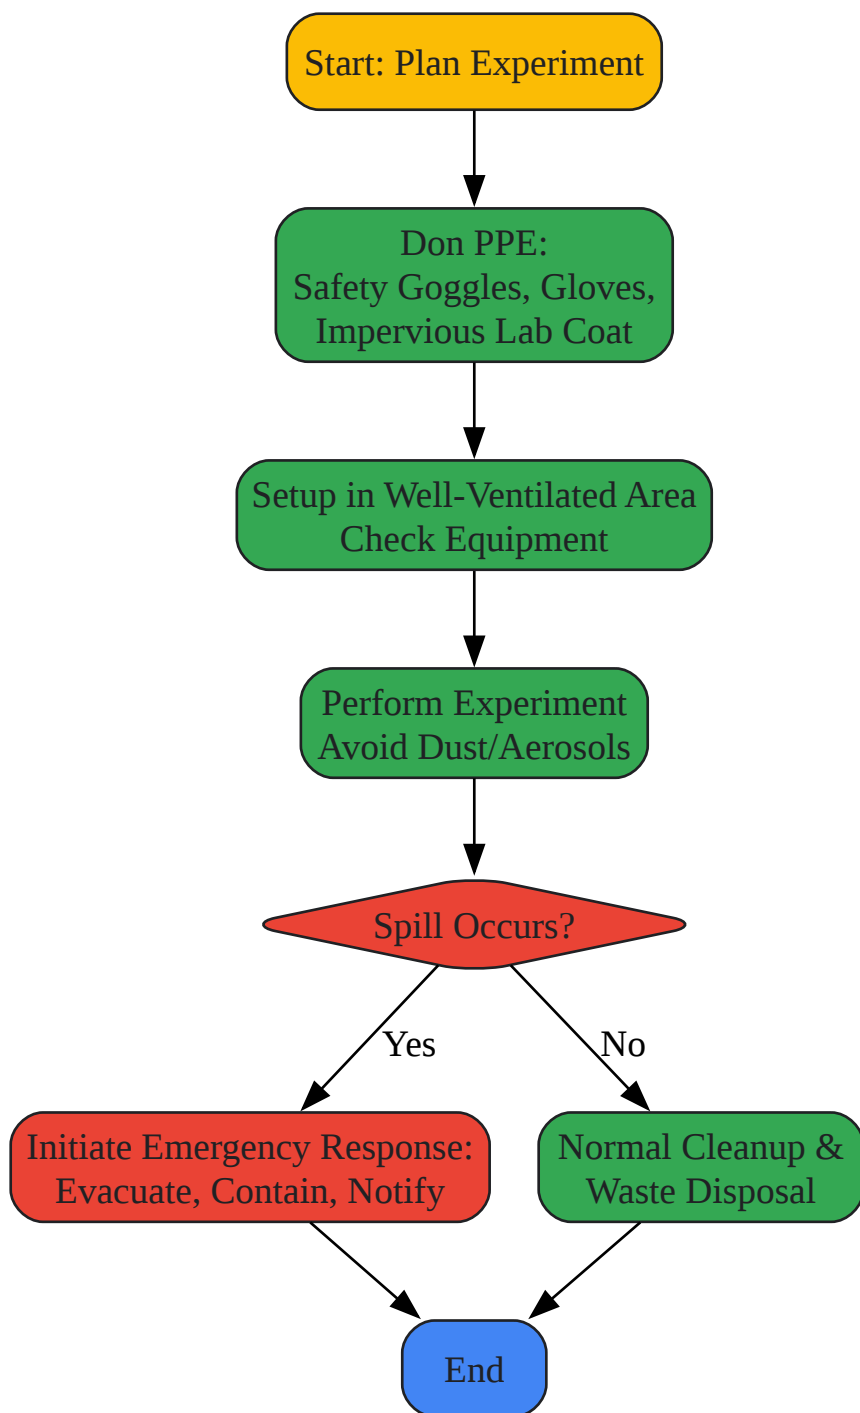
Start: Plan Experiment

Don PPE:
Safety Goggles, Gloves,
Impervious Lab Coat

Setup in Well-Ventilated Area
Check Equipment

Perform Experiment
Avoid Dust/Aerosols

Spill Occurs?

Yes

No

Initiate Emergency Response:
Evacuate, Contain, Notify

Normal Cleanup &
Waste Disposal

End